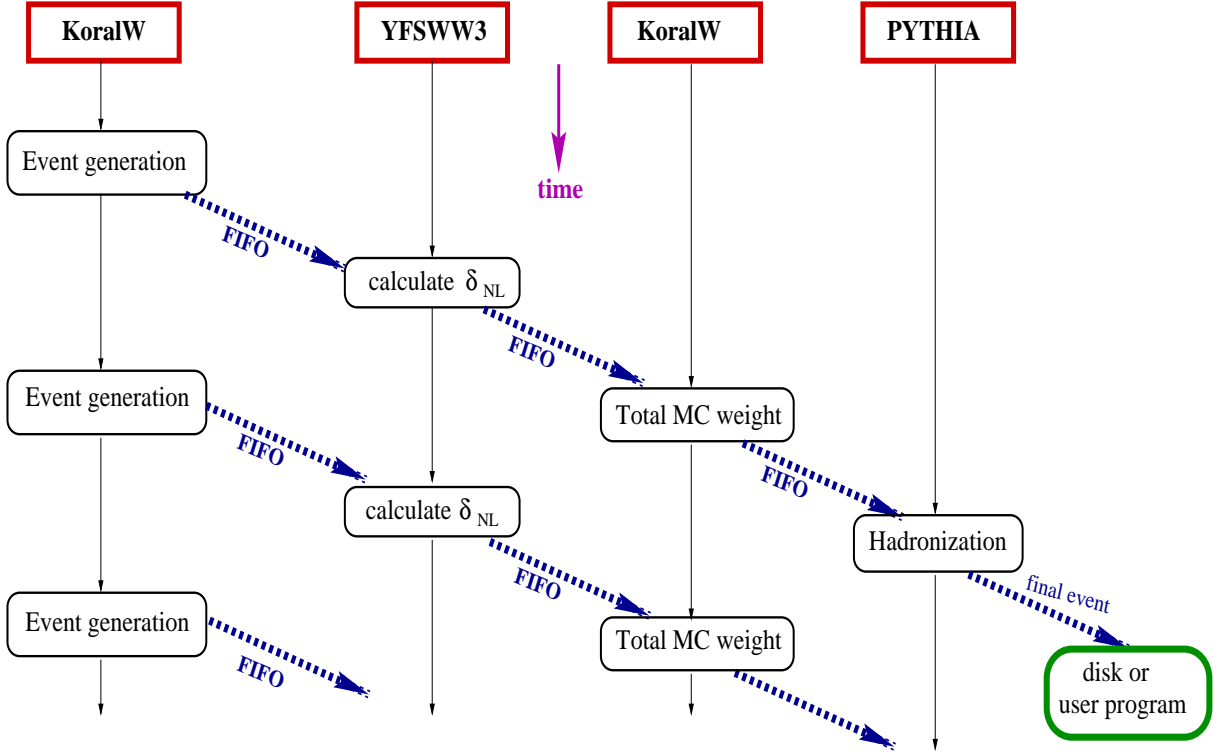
KoralW

YFSWW3

KoralW

PYTHIA

time

Event generation

FIFO

calculate $\delta_{NL}$

FIFO

Event generation

Total MC weight

FIFO

FIFO

calculate $\delta_{NL}$

Hadronization

FIFO

final event

Event generation

Total MC weight

FIFO

disk or user program